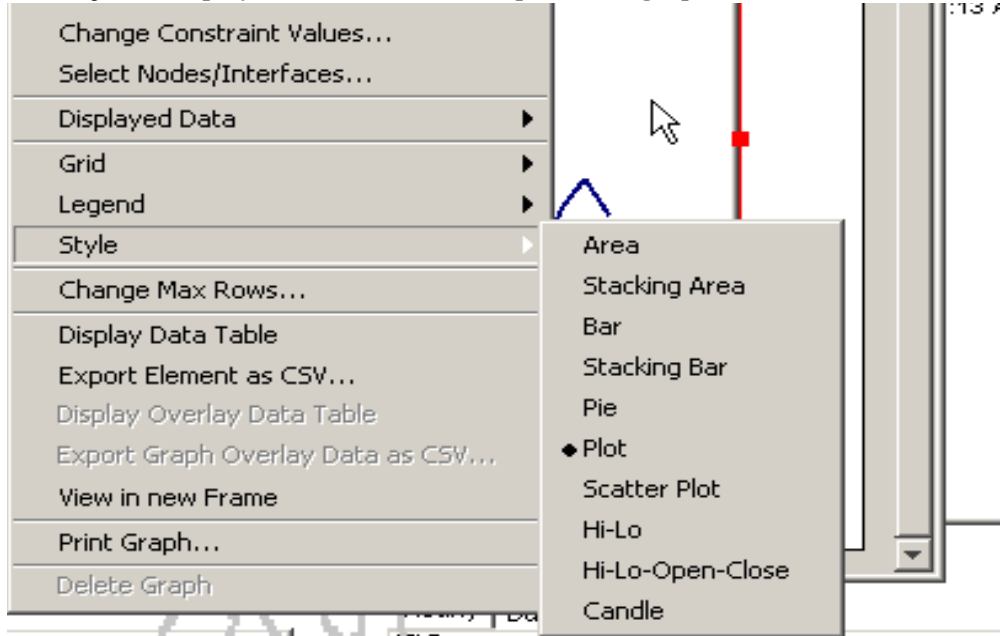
Change Constraint Values...
Select Nodes/Interfaces...
Displayed Data
Grid
Legend
Style
Change Max Rows...
Display Data Table
Export Element as CSV...
Display Overlay Data Table
Export Graph Overlay Data as CSV...
View in new Frame
Print Graph...
Delete Graph

Area
Stacking Area
Bar
Stacking Bar
Pie
Plot
Scatter Plot
Hi-Lo
Hi-Lo-Open-Close
Candle

:13 A